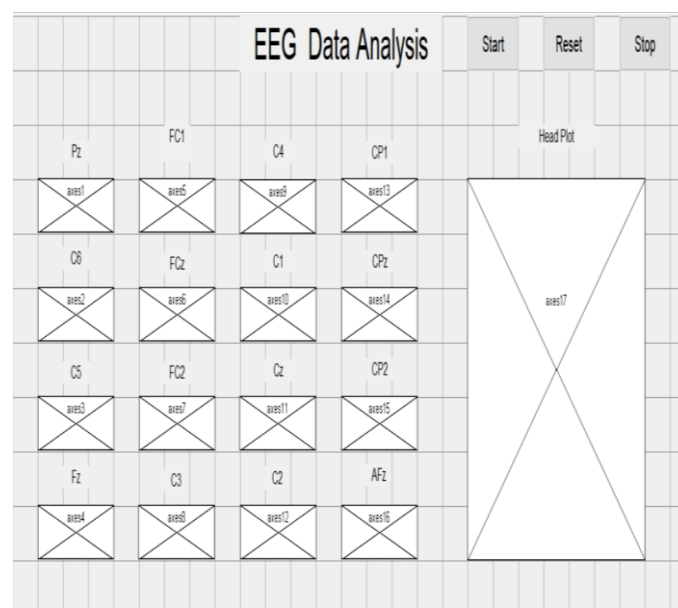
EEG Data Analysis

Start

Reset

Stop

Pz

FC1

C4

CP1

Head Plot

axes1

axes5

axes9

axes13

C6

FCz

C1

CPz

axes2

axes6

axes10

axes14

axes17

C5

FC2

Cz

CP2

axes3

axes7

axes11

axes15

Fz

C3

C2

AFz

axes4

axes8

axes12

axes16